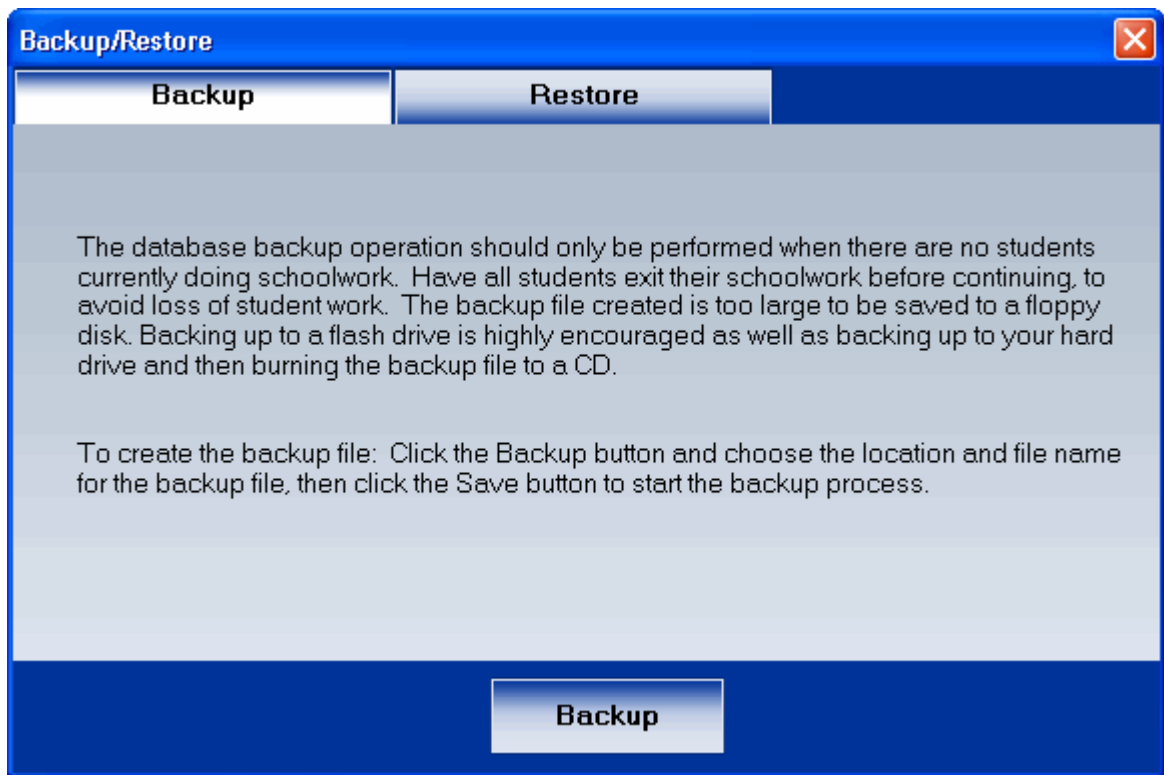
Backup/Restore

Backup

Restore

The database backup operation should only be performed when there are no students currently doing schoolwork. Have all students exit their schoolwork before continuing, to avoid loss of student work. The backup file created is too large to be saved to a floppy disk. Backing up to a flash drive is highly encouraged as well as backing up to your hard drive and then burning the backup file to a CD.

To create the backup file: Click the Backup button and choose the location and file name for the backup file, then click the Save button to start the backup process.

Backup